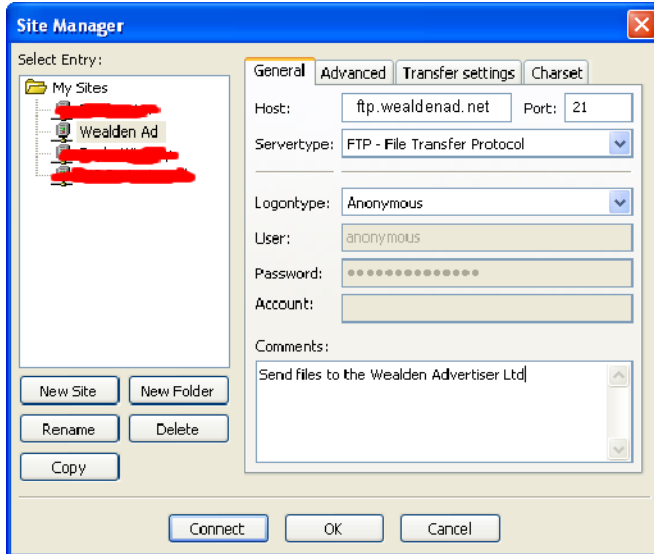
Site Manager

Select Entry:

My Sites

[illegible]

Wealden Ad

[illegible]

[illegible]

General | Advanced | Transfer settings | Charset

Host: ftp.wealdenad.net Port: 21

Servertype: FTP - File Transfer Protocol

Logontype: Anonymous

User: anonymous

Password: ••••••••••••••

Account:

Comments:

Send files to the Wealden Advertiser Ltd

New Site | New Folder

Rename | Delete

Copy

Connect | OK | Cancel